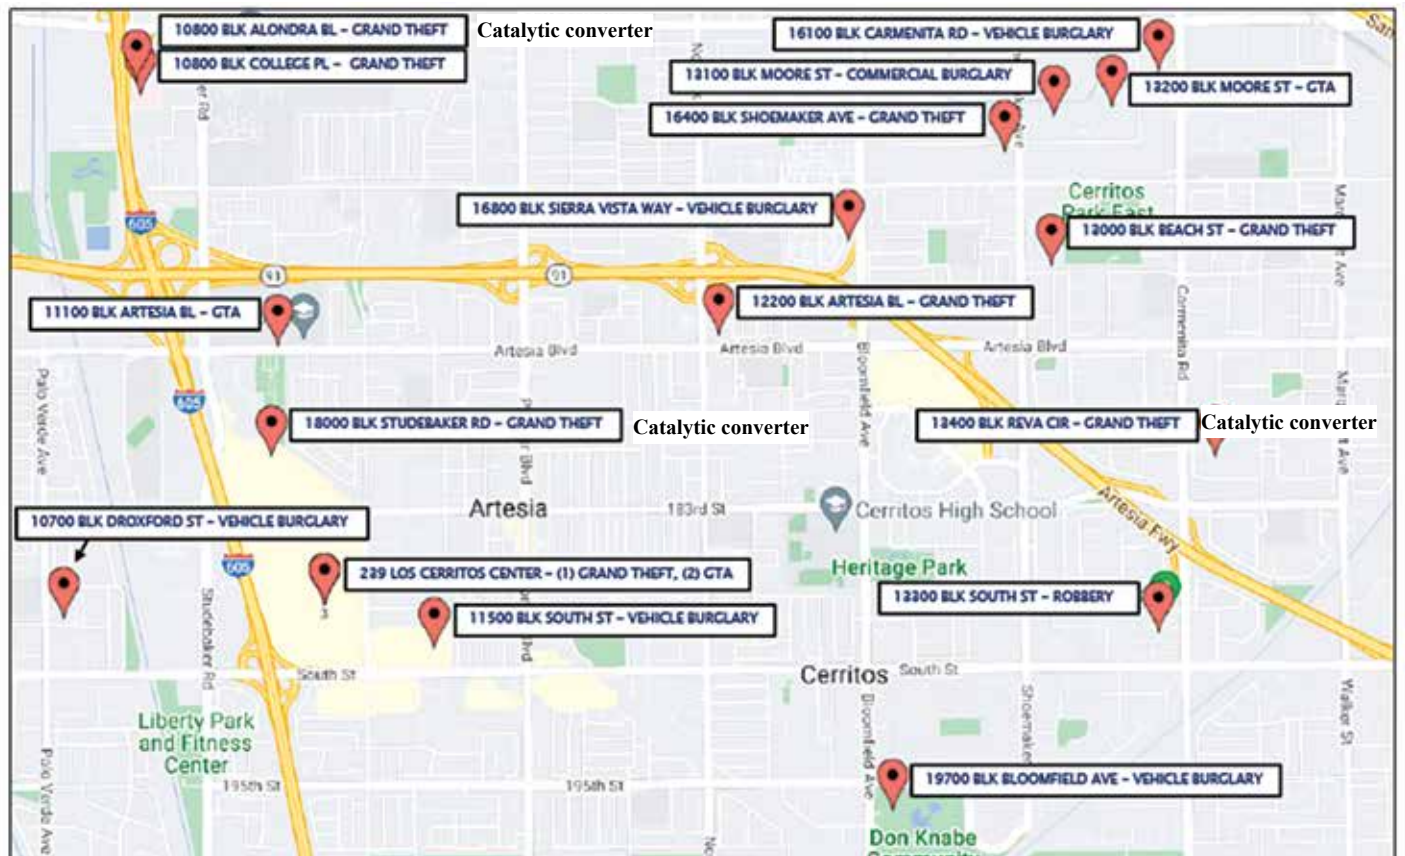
10800 BLK ALONDRA BL – GRAND THEFT Catalytic converter

10800 BLK COLLEGE PL – GRAND THEFT

16100 BLK CARMENITA RD – VEHICLE BURGLARY

13100 BLK MOORE ST – COMMERCIAL BURGLARY

13200 BLK MOORE ST – GTA

16400 BLK SHOEMAKER AVE – GRAND THEFT

16800 BLK SIERRA VISTA WAY – VEHICLE BURGLARY

Cerritos Park East

13000 BLK BEACH ST – GRAND THEFT

11100 BLK ARTESIA BL – GTA

12200 BLK ARTESIA BL – GRAND THEFT

Artesia Blvd

Artesia Blvd

Artesia Blvd

18000 BLK STUDEBAKER RD – GRAND THEFT Catalytic converter

13400 BLK REVA CIR – GRAND THEFT Catalytic converter

Artesia

183rd St

Cerritos High School

Artesia Fwy

10700 BLK DROXFORD ST – VEHICLE BURGLARY

239 LOS CERRITOS CENTER – (1) GRAND THEFT, (2) GTA

Heritage Park

13300 BLK SOUTH ST – ROBBERY

11500 BLK SOUTH ST – VEHICLE BURGLARY

South St

Cerritos South St

Liberty Park and Fitness Center

195th St

195th St

19700 BLK BLOOMFIELD AVE – VEHICLE BURGLARY

Don Knabe

Palo Verde Ave

Studebaker Rd

Bloomfield Ave

Shoemaker Ave

Carmenita Rd

Marquardt Ave

Walker St

605

91

91

605

605